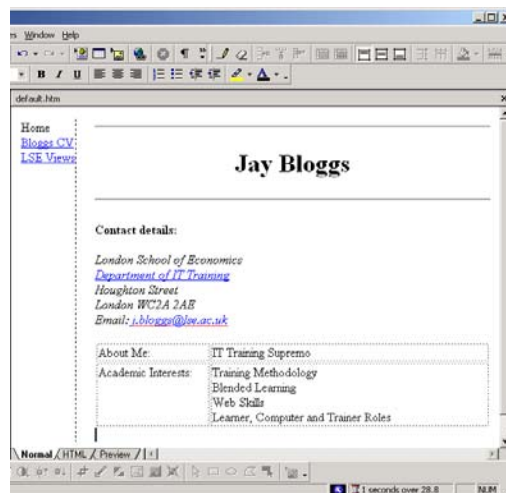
s Window Help

default.htm

Home
Bloggs CV
LSE Views

Jay Bloggs

Contact details:

London School of Economics
Department of IT Training
Houghton Street
London WC2A 2AE
Email: j.bloggs@lse.ac.uk

| About Me: | IT Training Supremo |
|---|---|
| Academic Interests: | Training Methodology<br>Blended Learning<br>Web Skills<br>Learner, Computer and Trainer Roles |

Normal / HTML / Preview /

1 seconds over 28.8 NUM